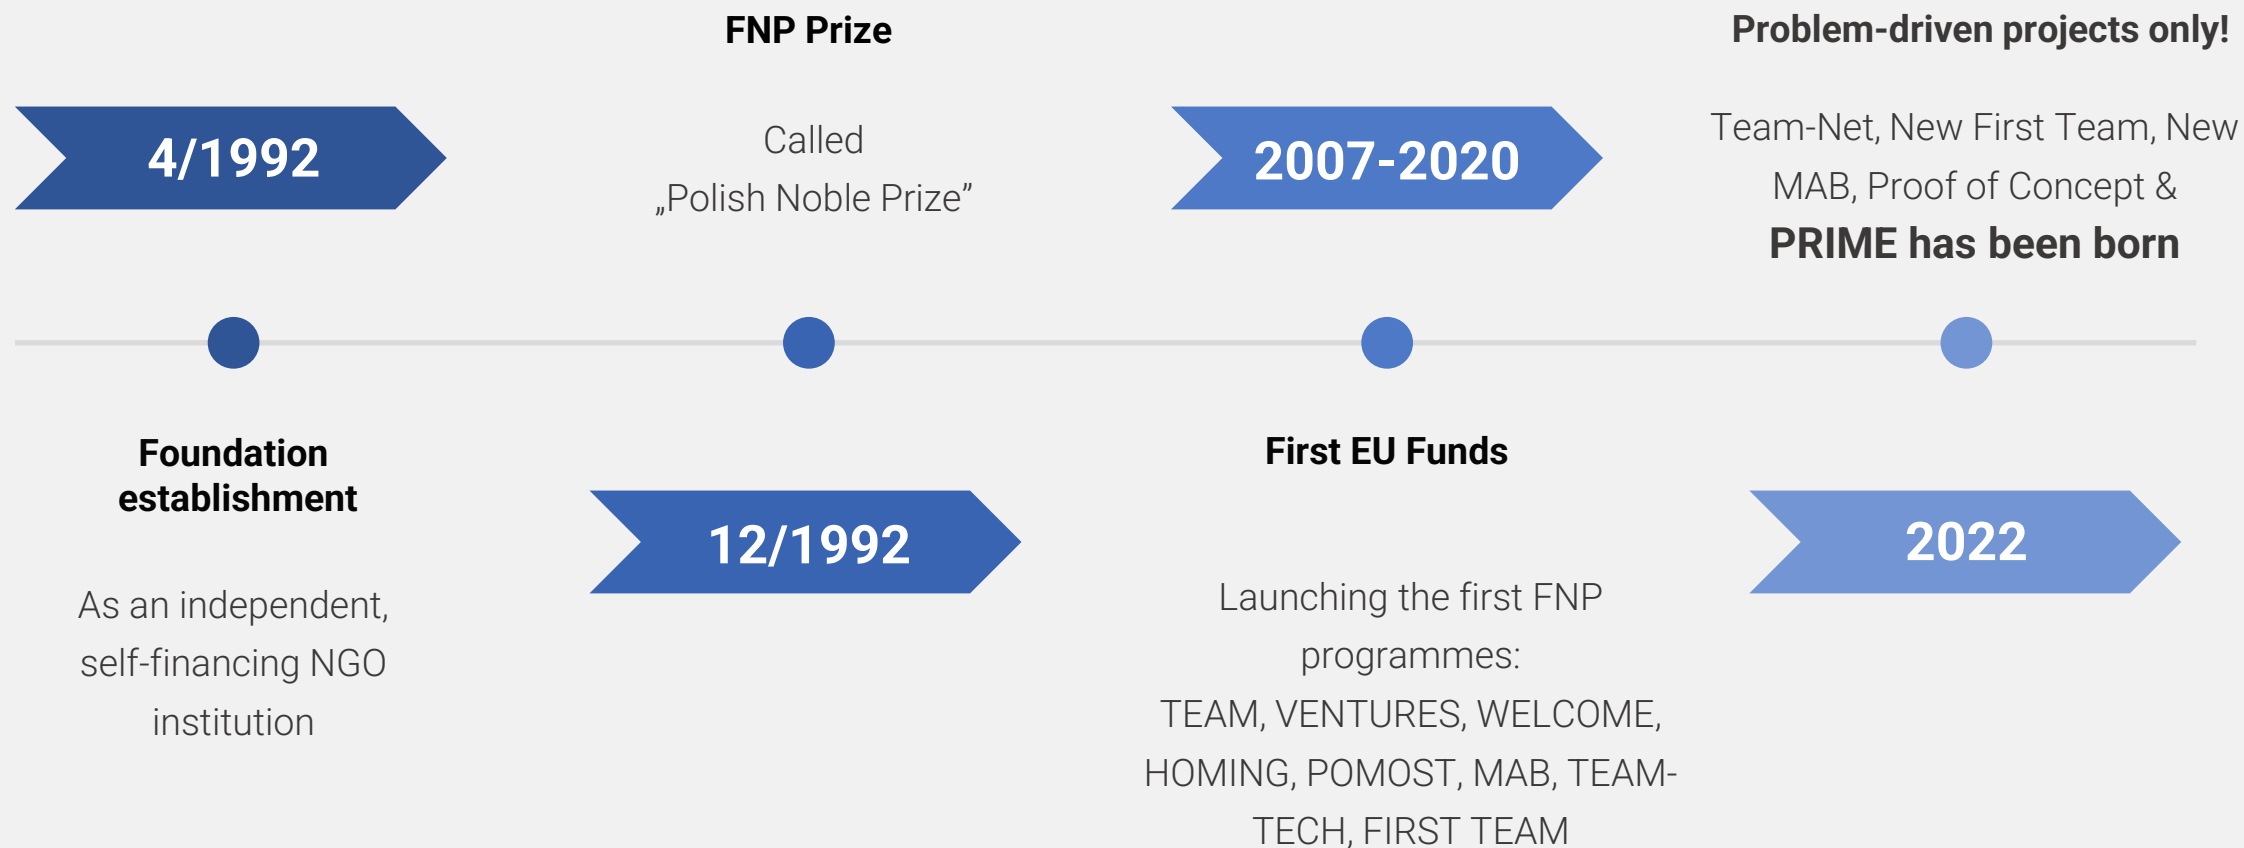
4/1992

Foundation establishment

As an independent, self-financing NGO institution

FNP Prize

Called „Polish Noble Prize"

12/1992

2007-2020

First EU Funds

Launching the first FNP programmes: TEAM, VENTURES, WELCOME, HOMING, POMOST, MAB, TEAM-TECH, FIRST TEAM

Problem-driven projects only!

Team-Net, New First Team, New MAB, Proof of Concept &

PRIME has been born

2022